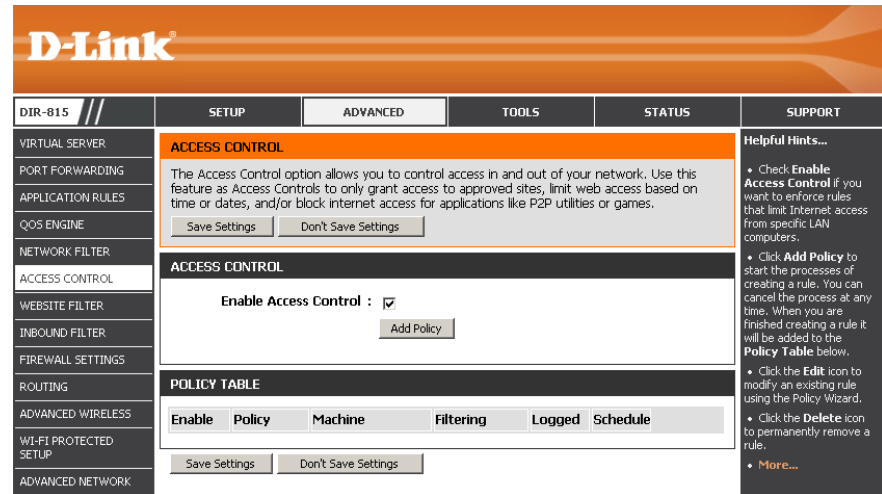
D-Link

DIR-815

SETUP | ADVANCED | TOOLS | STATUS | SUPPORT

VIRTUAL SERVER
PORT FORWARDING
APPLICATION RULES
QOS ENGINE
NETWORK FILTER
ACCESS CONTROL
WEBSITE FILTER
INBOUND FILTER
FIREWALL SETTINGS
ROUTING
ADVANCED WIRELESS
WI-FI PROTECTED SETUP
ADVANCED NETWORK

ACCESS CONTROL

The Access Control option allows you to control access in and out of your network. Use this feature as Access Controls to only grant access to approved sites, limit web access based on time or dates, and/or block internet access for applications like P2P utilities or games.

Save Settings | Don't Save Settings

ACCESS CONTROL

Enable Access Control :

Add Policy

POLICY TABLE

| Enable | Policy | Machine | Filtering | Logged | Schedule |
|---|---|---|---|---|---|

Save Settings | Don't Save Settings

Helpful Hints...

• Check Enable Access Control if you want to enforce rules that limit Internet access from specific LAN computers.

• Click Add Policy to start the processes of creating a rule. You can cancel the process at any time. When you are finished creating a rule it will be added to the Policy Table below.

• Click the Edit icon to modify an existing rule using the Policy Wizard.

• Click the Delete icon to permanently remove a rule.

• More...